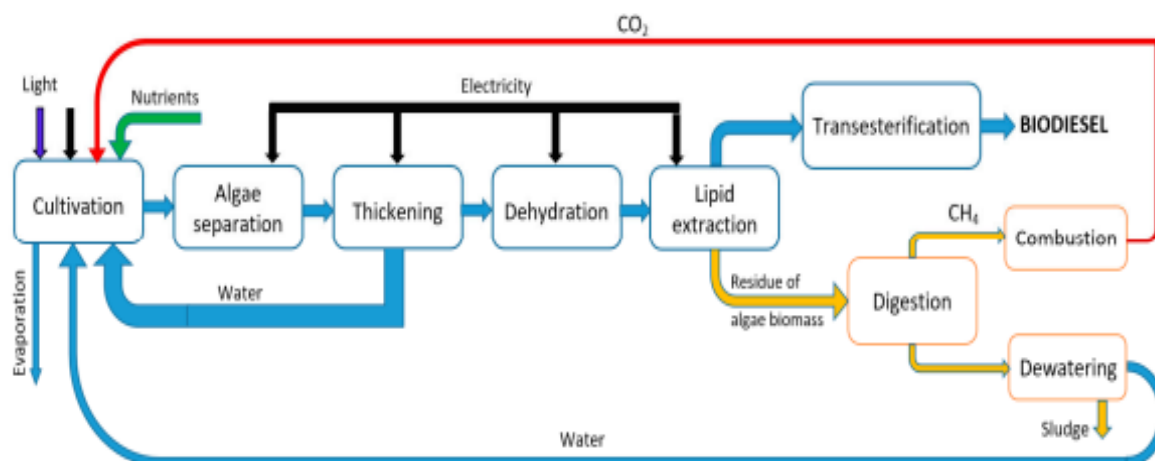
$CO_2$

Light

Nutrients

Electricity

Transesterification

BIODIESEL

Cultivation

Algae separation

Thickening

Dehydration

Lipid extraction

$CH_4$

Combustion

Evaporation

Water

Residue of algae biomass

Digestion

Dewatering

Sludge

Water